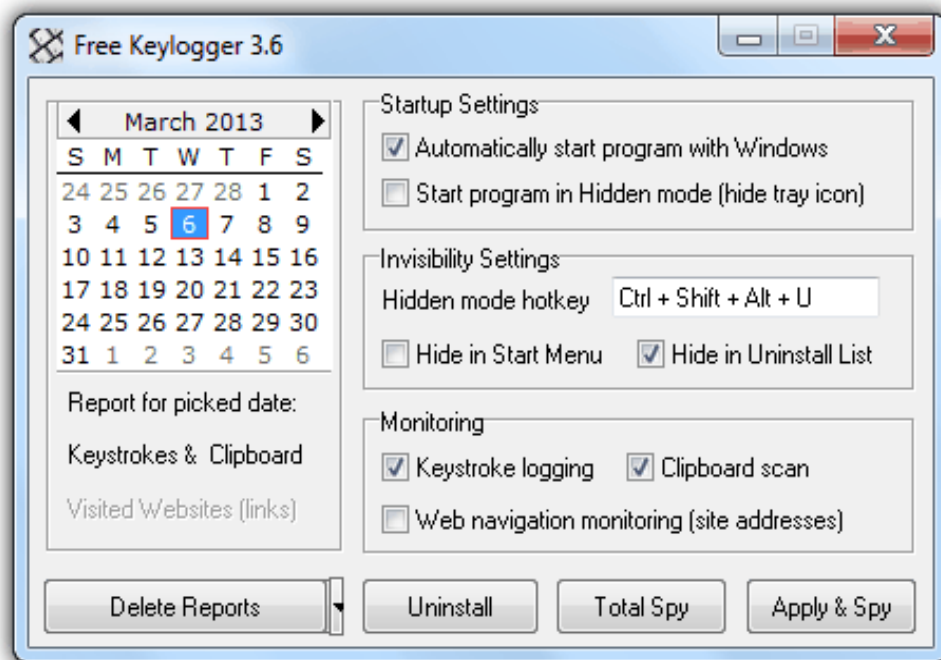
Free Keylogger 3.6

March 2013

| S | M | T | W | T | F | S |
|---|---|---|---|---|---|---|
| 24 | 25 | 26 | 27 | 28 | 1 | 2 |
| 3 | 4 | 5 | 6 | 7 | 8 | 9 |
| 10 | 11 | 12 | 13 | 14 | 15 | 16 |
| 17 | 18 | 19 | 20 | 21 | 22 | 23 |
| 24 | 25 | 26 | 27 | 28 | 29 | 30 |
| 31 | 1 | 2 | 3 | 4 | 5 | 6 |

Report for picked date:

Keystrokes & Clipboard

Visited Websites (links)

Startup Settings

Automatically start program with Windows

Start program in Hidden mode (hide tray icon)

Invisibility Settings

Hidden mode hotkey Ctrl + Shift + Alt + U

Hide in Start Menu

Hide in Uninstall List

Monitoring

Keystroke logging

Clipboard scan

Web navigation monitoring (site addresses)

Delete Reports

Uninstall

Total Spy

Apply & Spy